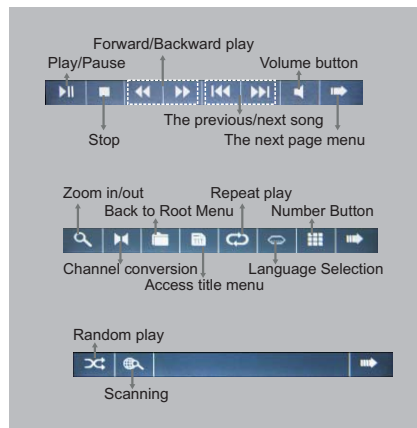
Forward/Backward play
Play/Pause
Volume button
The previous/next song
Stop
The next page menu

Zoom in/out
Repeat play
Back to Root Menu
Number Button
Channel conversion
Language Selection
Access title menu

Random play
Scanning